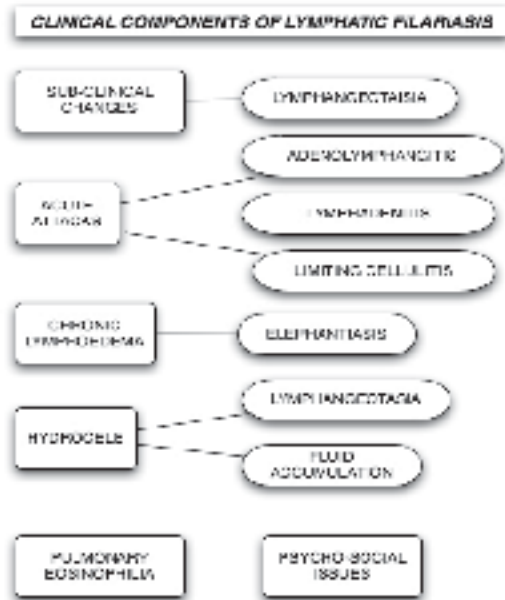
CLINICAL COMPONENTS OF LYMPHATIC FILARASIS

SUB-CLINICAL CHANGES

LYMPHANGECTASIA

ADENOLYMPHANGITIS

ACUTE ATTACKS

LYMPHADENITIS

LIMITING CELLULITIS

CHRONIC LYMPHOEDEMA

ELEPHANTIASIS

LYMPHANGECTASIA

HYDROCELE

FLUID ACCUMULATION

PULMONARY EOSINOPHILIA

PSYCHO-SOCIAL ISSUES